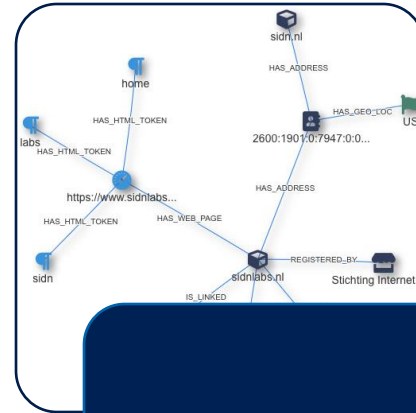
sidn.nl
HAS_ADDRESS
home
HAS_GEO_LOC
US
HAS_HTML_TOKEN
2600:1901:0:7947:0:0...
labs
HAS_HTML_TOKEN
https://www.sidnlabs...
HAS_ADDRESS
HAS_HTML_TOKEN
HAS_WEB_PAGE
REGISTERED_BY
sidn
sidnlabs.nl
Stichting Internet
IS_LINKED